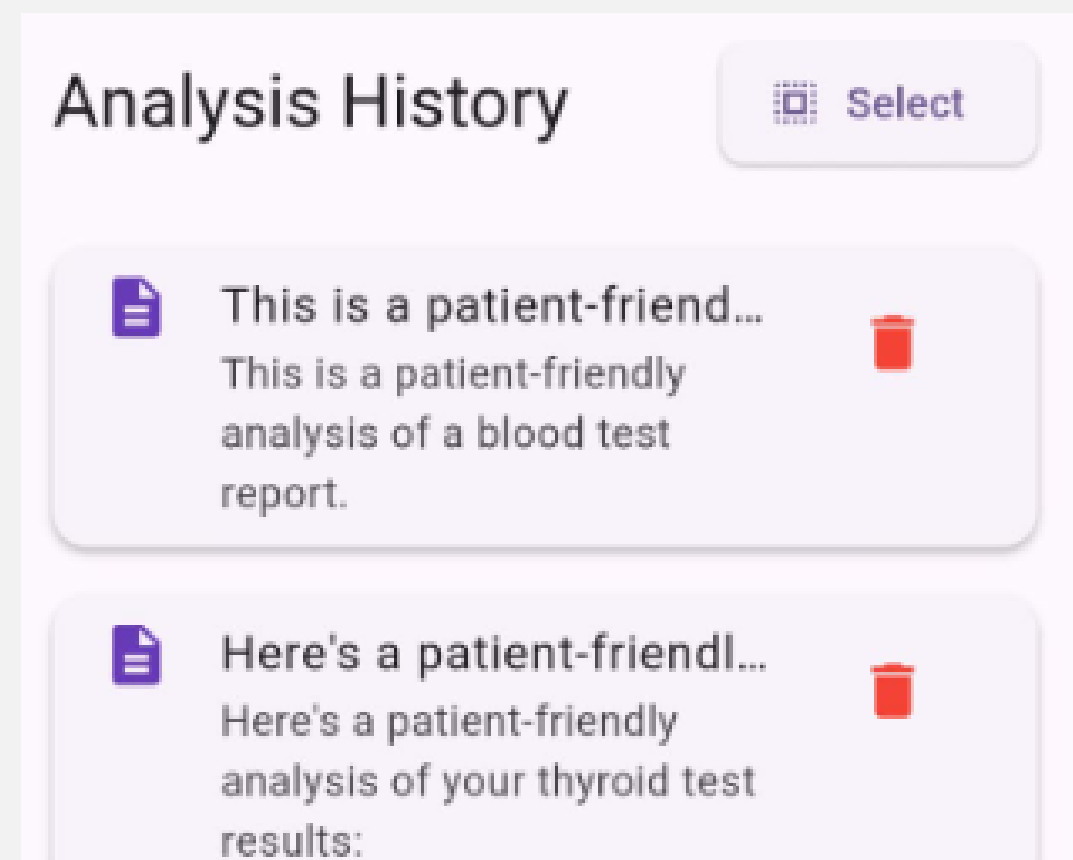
Analysis History

Select

This is a patient-friend...
This is a patient-friendly analysis of a blood test report.

Here's a patient-friendl...
Here's a patient-friendly analysis of your thyroid test results: